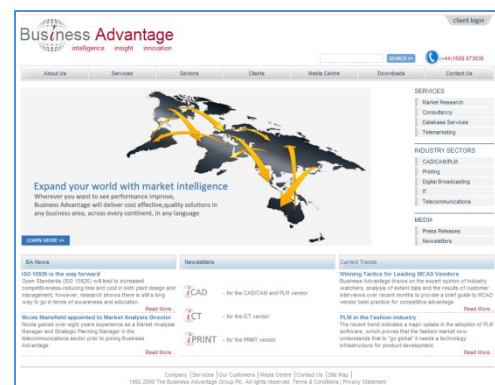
client login

Business Advantage
intelligence insight innovation

SEARCH >> +44(0)1689 873636

About Us | Services | Sectors | Clients | Media Centre | Downloads | Contact Us

Expand your world with market intelligence
Wherever you want to see performance improve, Business Advantage will deliver cost effective,quality solutions in any business area, across every continent, in any language

LEARN MORE >>

SERVICES
Market Research
Consultancy
Database Services
Telemarketing

INDUSTRY SECTORS
CAD/CAM/PLM
Printing
Digital Broadcasting
IT
Telecommunications

MEDIA
Press Releases
Newsletters

BA News

ISO 15926 is the way forward
Open Standards (ISO 15926) will lead to increased competitiveness-reducing time and cost in both plant design and management, however; research shows there is still a long way to go in terms of awareness and education.
Read More...

Nicola Mansfield appointed to Market Analysis Director
Nicola gained over eight years experience as a Market Analyst Manager and Strategic Planning Manager in the telecommunications sector prior to joining Business Advantage.
Read More...

Newsletters

CAD - for the CAD/CAM and PLM vendor
ICT - for the ICT vendor
PRINT - for the PRINT vendor

Current Trends

Winning Tactics for Leading MCAD Vendors
Business Advantage draws on the expert opinion of industry watchers, analysis of extant data and the results of customer interviews over recent months to provide a brief guide to MCAD vendor best practice for competitive advantage.
Read More...

PLM in the Fashion industry
The recent trend indicates a major uptake in the adoption of PLM software, which proves that the fashion market now understands that to "go global" it needs a technology infrastructure for product development.
Read More...

Company | Services | Our Customers | Media Centre | Contact Us | Site Map |
1992-2008 The Business Advantage Group Plc. All rights reserved. Terms & Conditions | Privacy Statement